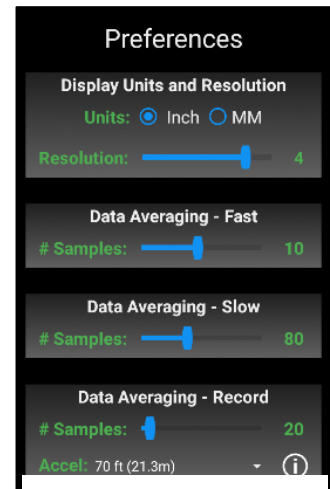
Preferences

Display Units and Resolution

Units: Inch MM

Resolution: 4

Data Averaging - Fast

# Samples: 10

Data Averaging - Slow

# Samples: 80

Data Averaging - Record

# Samples: 20

Accel: 70 ft (21.3m)